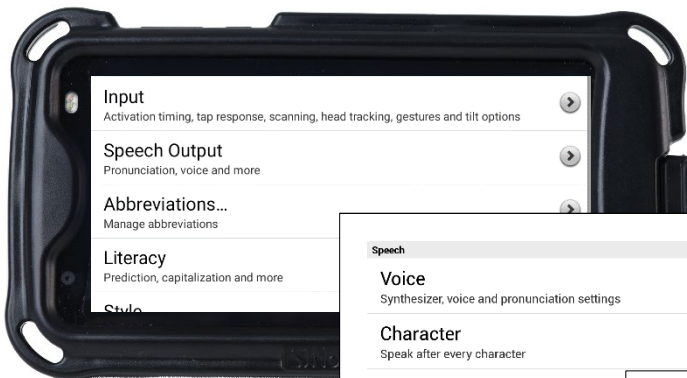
Input
Activation timing, tap response, scanning, head tracking, gestures and tilt options

Speech Output
Pronunciation, voice and more

Abbreviations…
Manage abbreviations

Literacy
Prediction, capitalization and more

Style

Speech

Voice
Synthesizer, voice and pronunciation settings

Character
Speak after every character